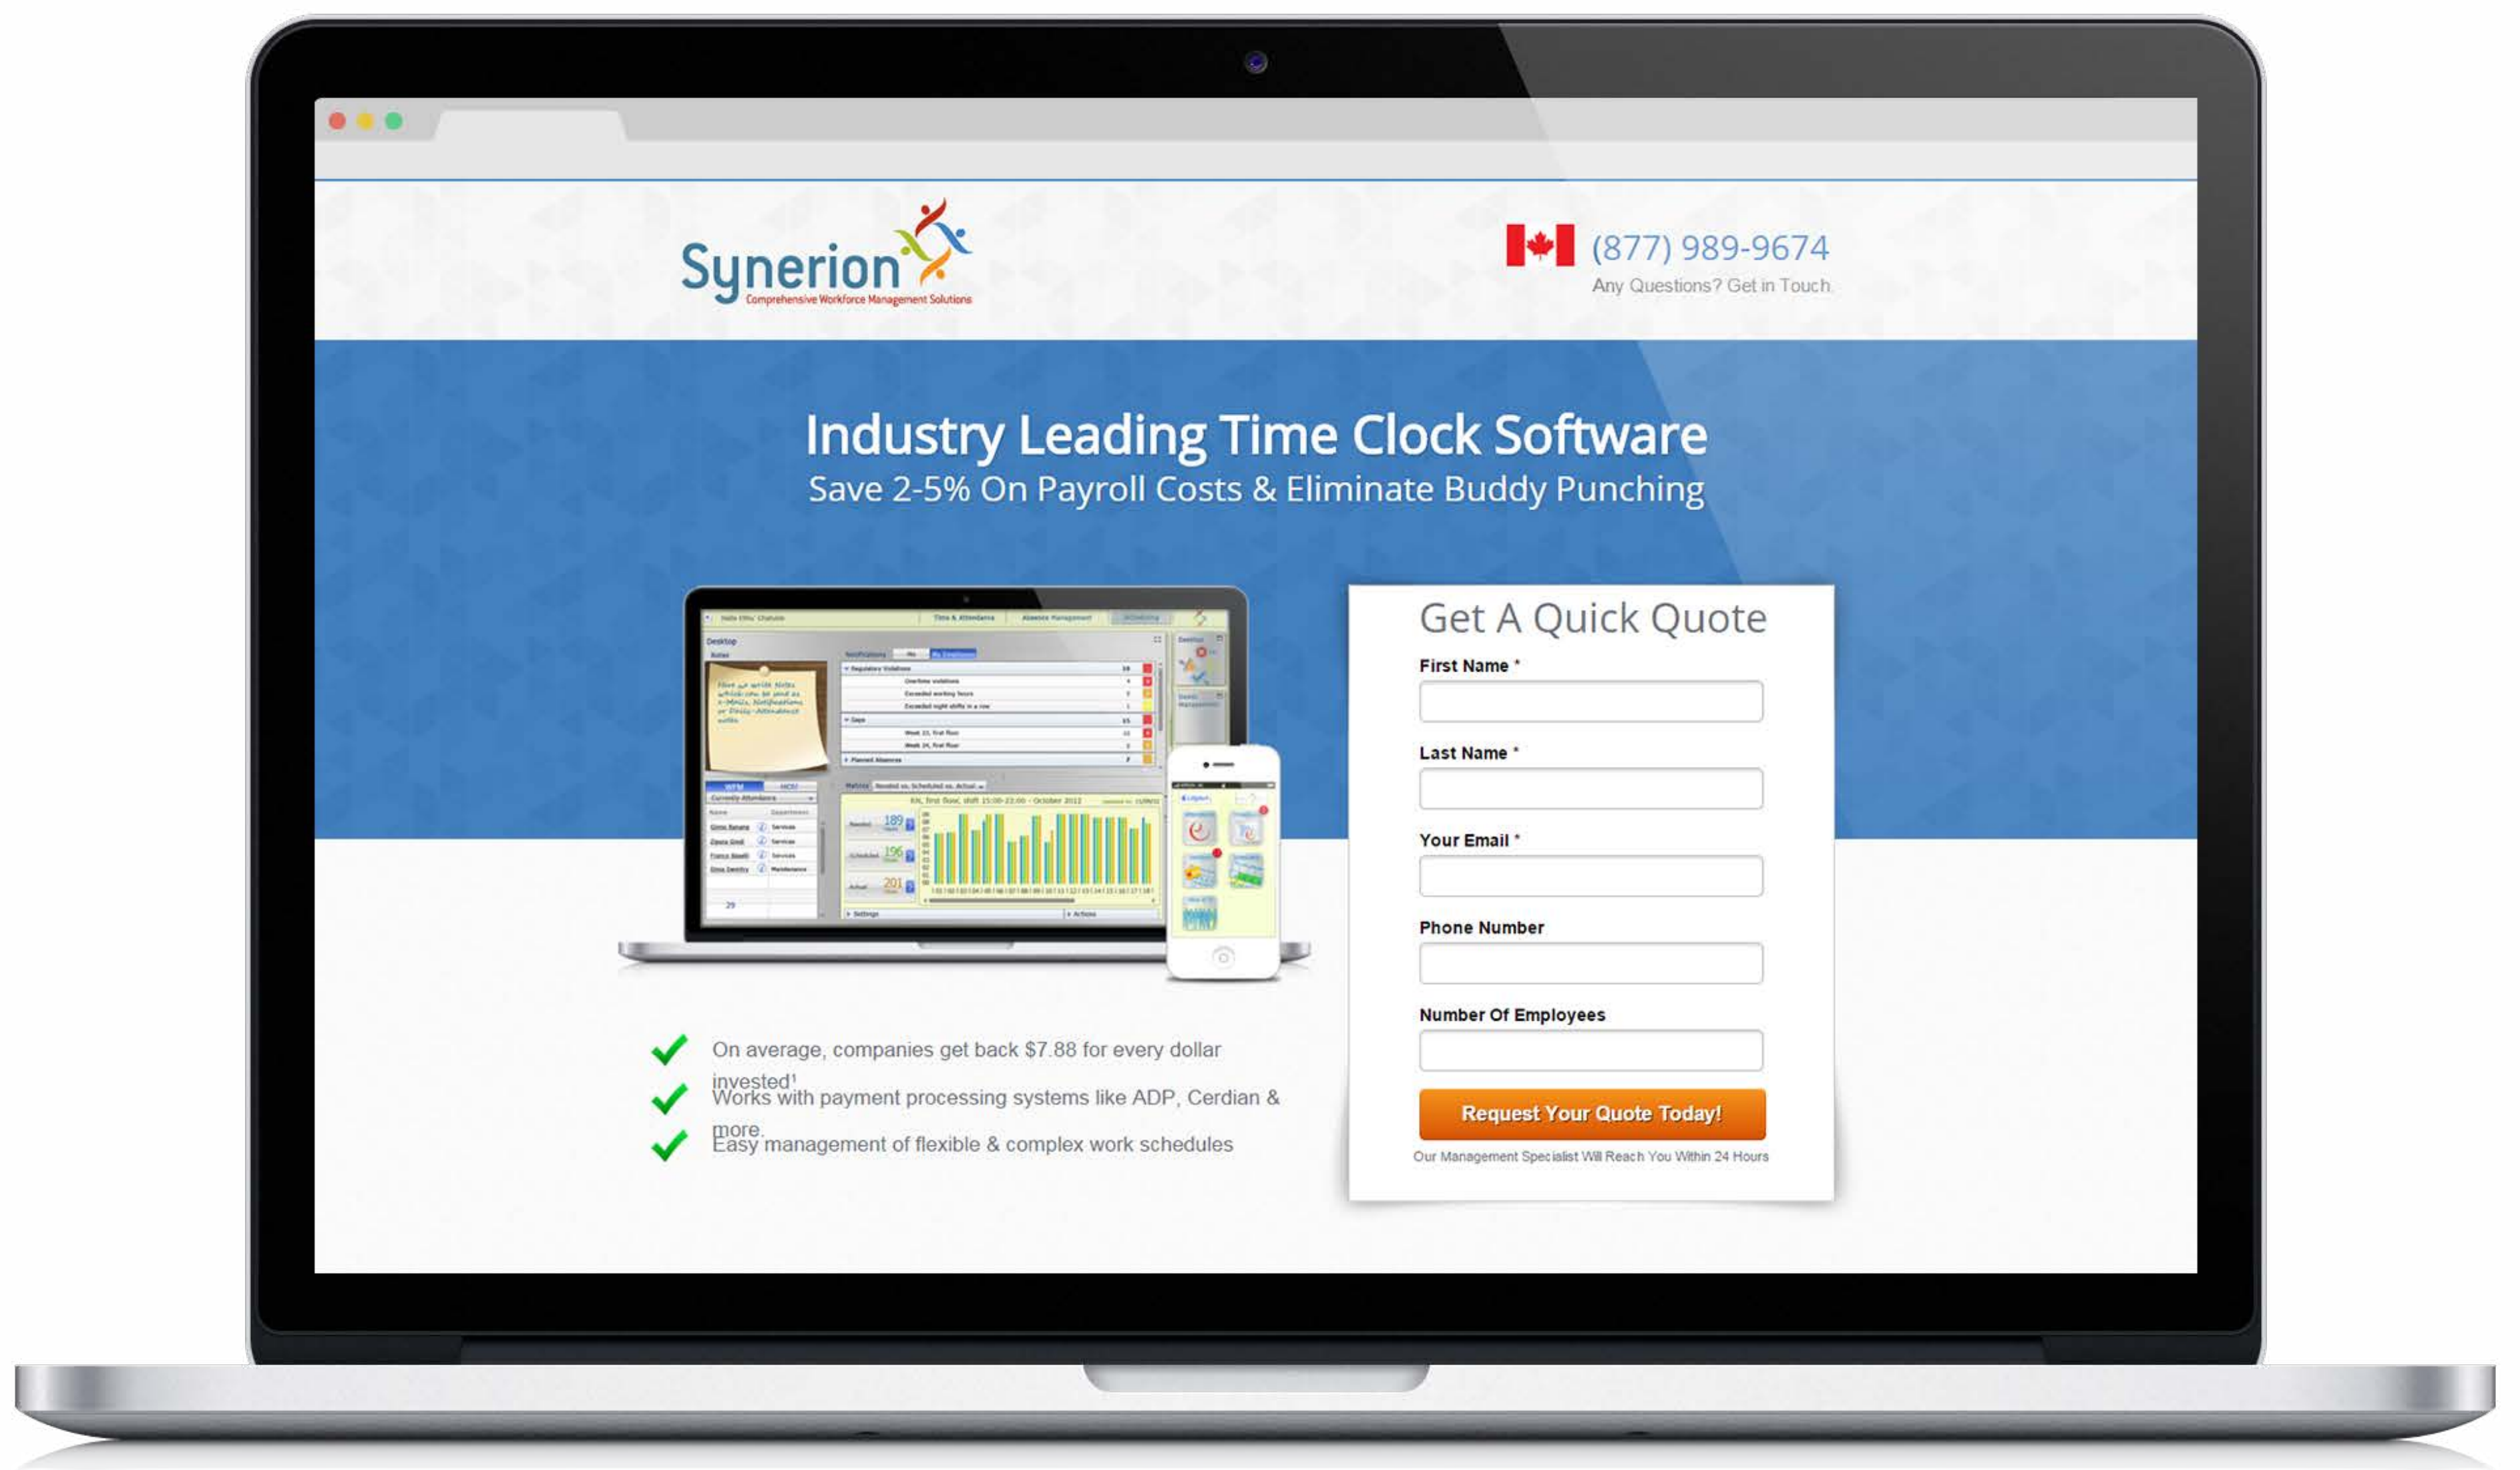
Synerion
Comprehensive Workforce Management Solutions

(877) 989-9674
Any Questions? Get in Touch

Industry Leading Time Clock Software
Save 2-5% On Payroll Costs & Eliminate Buddy Punching

On average, companies get back $7.88 for every dollar invested¹
Works with payment processing systems like ADP, Cerdian & more.
Easy management of flexible & complex work schedules

Get A Quick Quote
First Name *
Last Name *
Your Email *
Phone Number
Number Of Employees
Request Your Quote Today!
Our Management Specialist Will Reach You Within 24 Hours